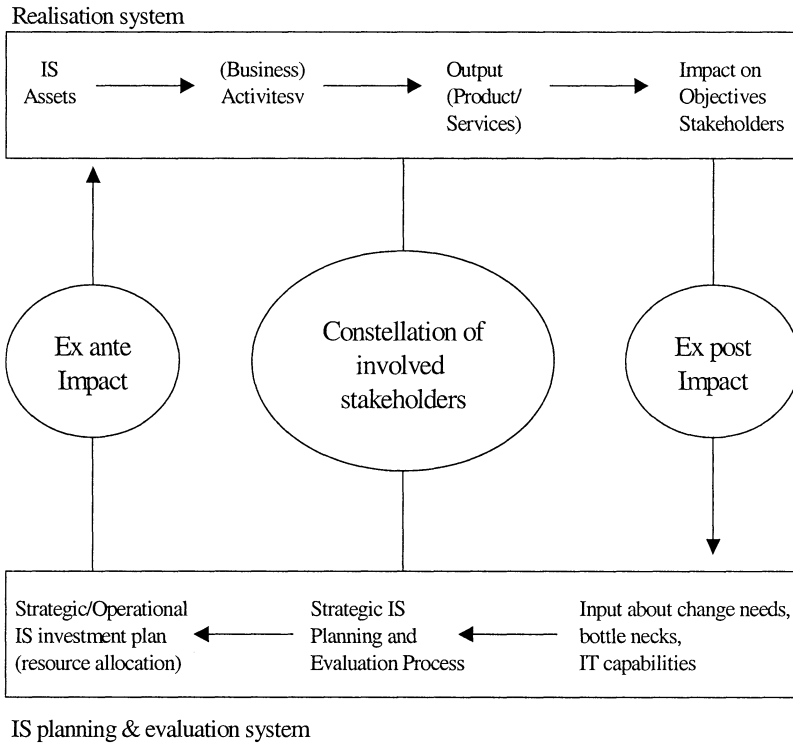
Realisation system

IS Assets

(Business) Activitesv

Output (Product/ Services)

Impact on Objectives Stakeholders

Ex ante Impact

Constellation of involved stakeholders

Ex post Impact

Strategic/Operational IS investment plan (resource allocation)

Strategic IS Planning and Evaluation Process

Input about change needs, bottle necks, IT capabilities

IS planning & evaluation system